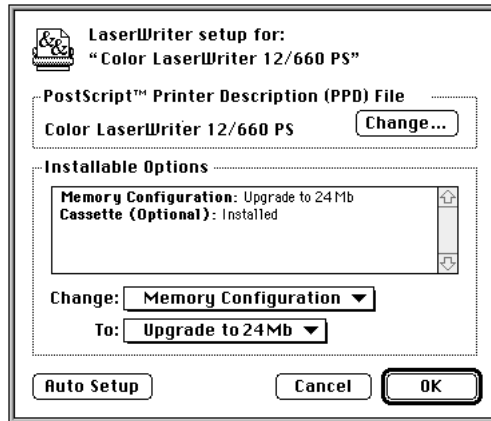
LaserWriter setup for:
"Color LaserWriter 12/660 PS"

PostScript™ Printer Description (PPD) File

Color LaserWriter 12/660 PS

Change...

Installable Options

Memory Configuration: Upgrade to 24 Mb
Cassette (Optional): Installed

Change: Memory Configuration

To: Upgrade to 24Mb

Auto Setup

Cancel

OK